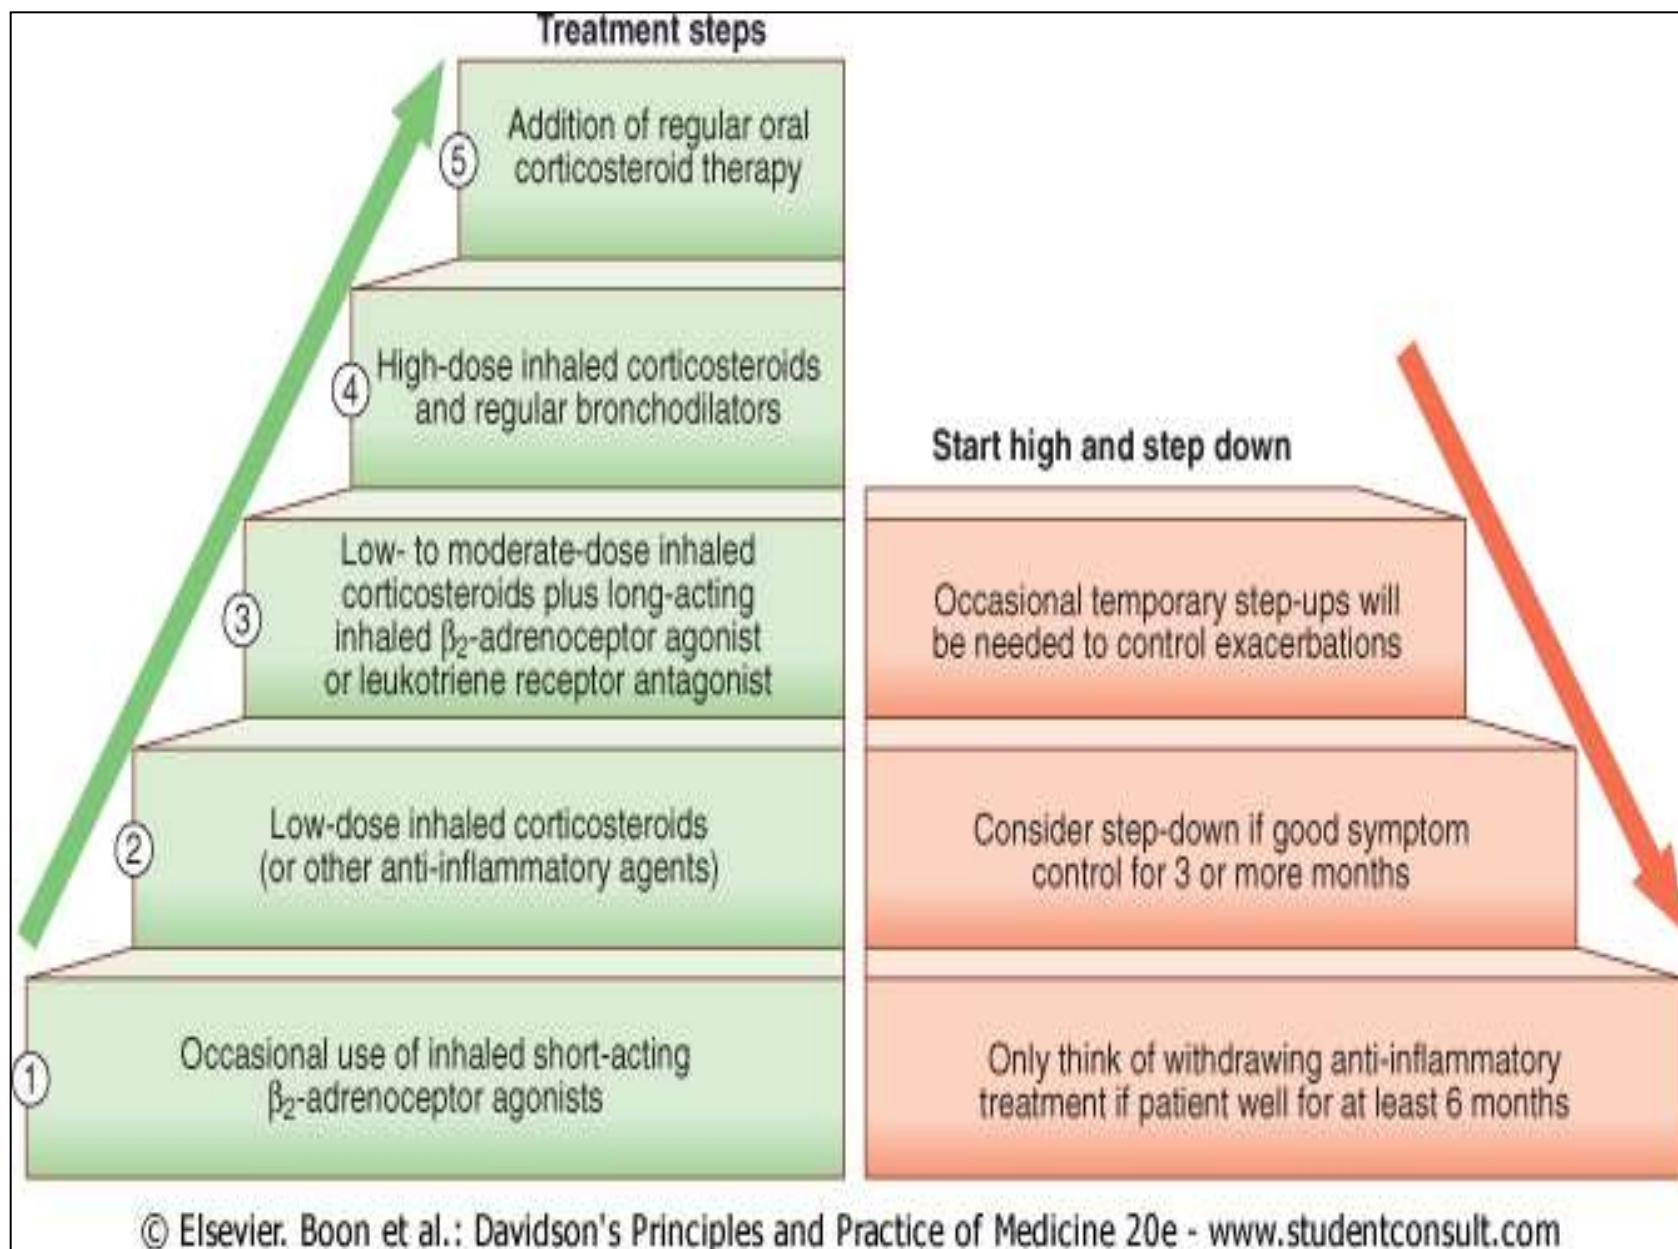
Treatment steps

5 Addition of regular oral corticosteroid therapy

4 High-dose inhaled corticosteroids and regular bronchodilators

3 Low- to moderate-dose inhaled corticosteroids plus long-acting inhaled $\beta_2$-adrenoceptor agonist or leukotriene receptor antagonist

2 Low-dose inhaled corticosteroids (or other anti-inflammatory agents)

1 Occasional use of inhaled short-acting $\beta_2$-adrenoceptor agonists

Start high and step down

Occasional temporary step-ups will be needed to control exacerbations

Consider step-down if good symptom control for 3 or more months

Only think of withdrawing anti-inflammatory treatment if patient well for at least 6 months

© Elsevier. Boon et al.: Davidson's Principles and Practice of Medicine 20e - www.studentconsult.com